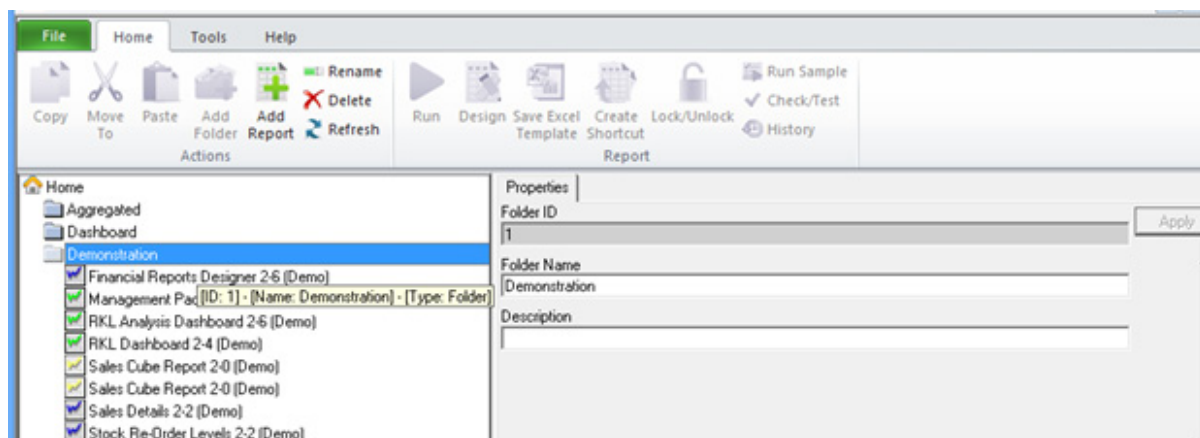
File Home Tools Help

Copy Move To Paste Add Folder Add Report Rename Delete Refresh
Actions

Run Design Save Excel Template Create Shortcut Lock/Unlock Run Sample Check/Test History
Report

Home
Aggregated
Dashboard
Demonstration
Financial Reports Designer 2-6 (Demo)
Management Pac [ID: 1] - [Name: Demonstration] - [Type: Folder]
RKL Analysis Dashboard 2-6 (Demo)
RKL Dashboard 2-4 (Demo)
Sales Cube Report 2-0 (Demo)
Sales Cube Report 2-0 (Demo)
Sales Details 2-2 (Demo)
Stock Re-Order Levels 2-2 (Demo)

Properties
Folder ID
1
Apply
Folder Name
Demonstration
Description